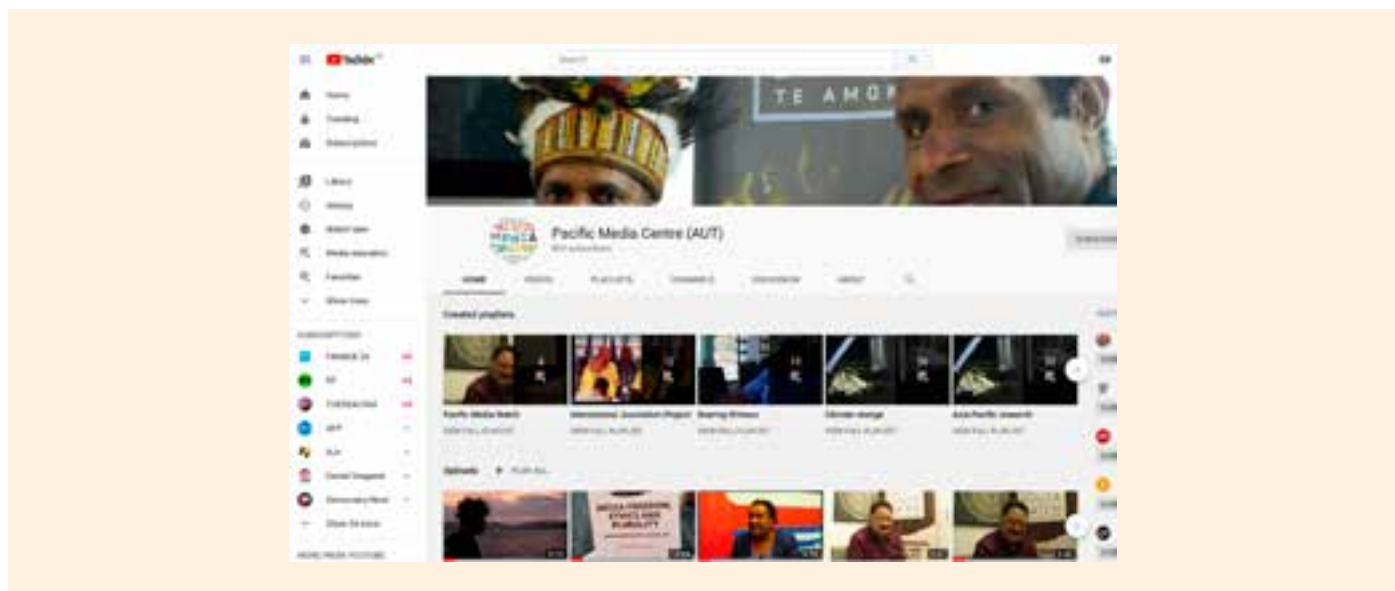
YouTube

Search

Home
Trending
Subscriptions

Library
History
Watch later
Media education
Favorites
Show more

SUBSCRIPTIONS
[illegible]
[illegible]
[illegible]
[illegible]
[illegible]
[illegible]
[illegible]
Show more

MORE FROM YOUTUBE

TE AMO

Pacific Media Centre (AUT)
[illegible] subscribers

HOME VIDEOS PLAYLISTS CHANNELS DISCUSSION ABOUT

Created playlists

Pacific Media Watch
International Journalism Project
Bearing Witness
Climate change
Asia Pacific Journalism

VIEW FULL PLAYLIST
VIEW FULL PLAYLIST
VIEW FULL PLAYLIST
VIEW FULL PLAYLIST
VIEW FULL PLAYLIST

Uploads PLAY ALL

MEDIA FREEDOM, ETHICS AND PLURALITY